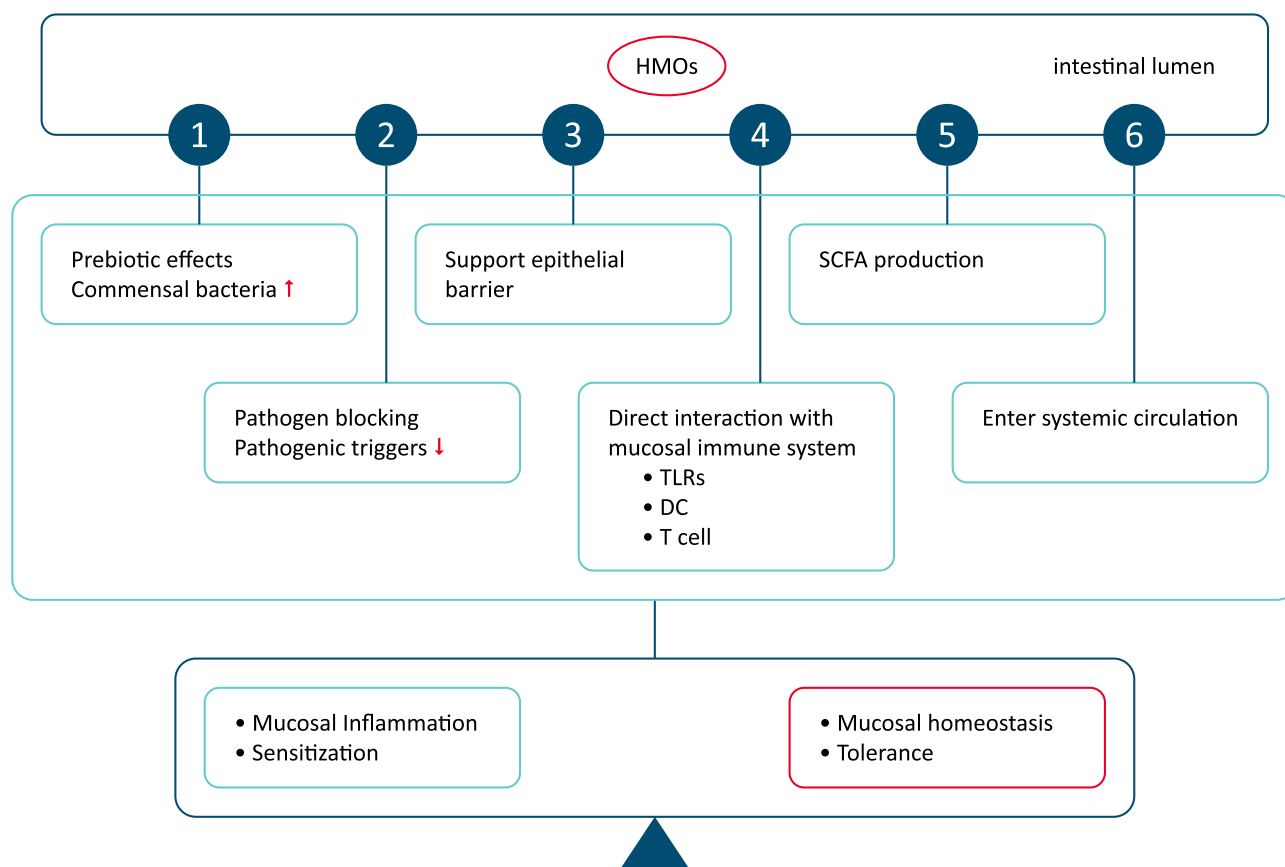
HMOs

intestinal lumen

1

2

3

4

5

6

Prebiotic effects
Commensal bacteria ↑

Support epithelial barrier

SCFA production

Pathogen blocking
Pathogenic triggers ↓

Direct interaction with mucosal immune system
• TLRs
• DC
• T cell

Enter systemic circulation

• Mucosal Inflammation
• Sensitization

• Mucosal homeostasis
• Tolerance